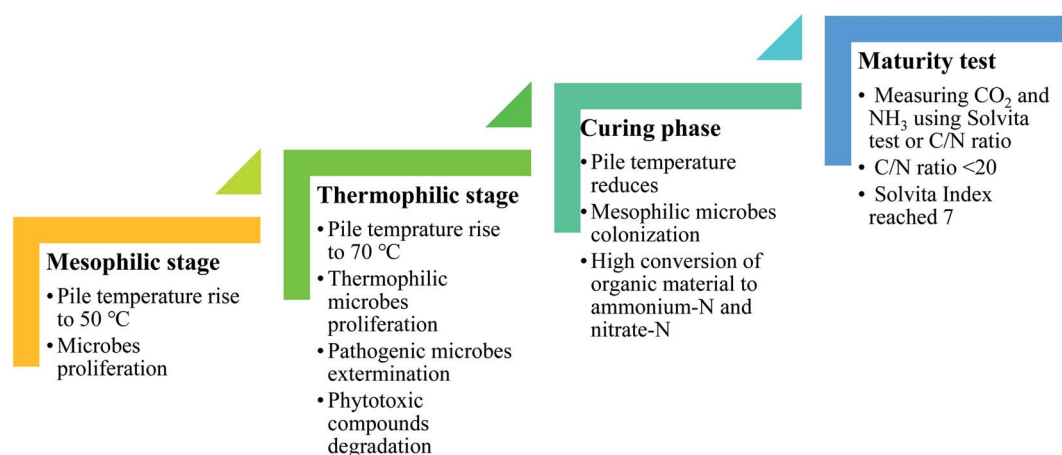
Mesophilic stage
• Pile temperature rise to 50 °C
• Microbes proliferation

Thermophilic stage
• Pile temprature rise to 70 °C
• Thermophilic microbes proliferation
• Pathogenic microbes extermination
• Phytotoxic compounds degradation

Curing phase
• Pile temperature reduces
• Mesophilic microbes colonization
• High conversion of organic material to ammonium-N and nitrate-N

Maturity test
• Measuring $CO_2$ and $NH_3$ using Solvita test or C/N ratio
• C/N ratio <20
• Solvita Index reached 7